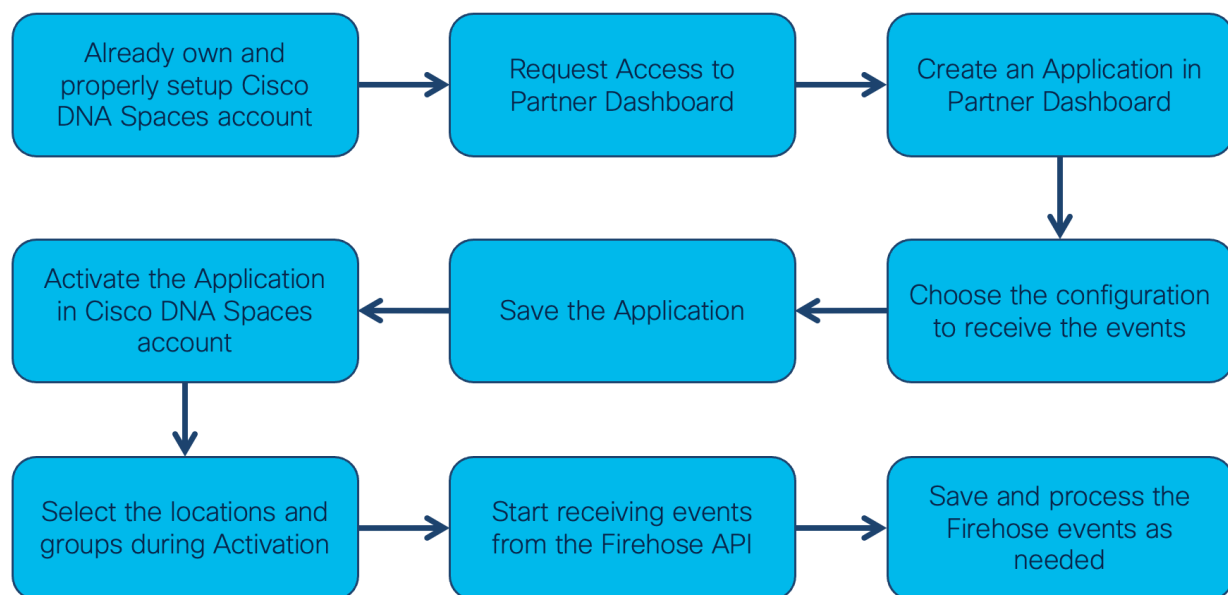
Already own and properly setup Cisco DNA Spaces account

Request Access to Partner Dashboard

Create an Application in Partner Dashboard

Choose the configuration to receive the events

Save the Application

Activate the Application in Cisco DNA Spaces account

Select the locations and groups during Activation

Start receiving events from the Firehose API

Save and process the Firehose events as needed